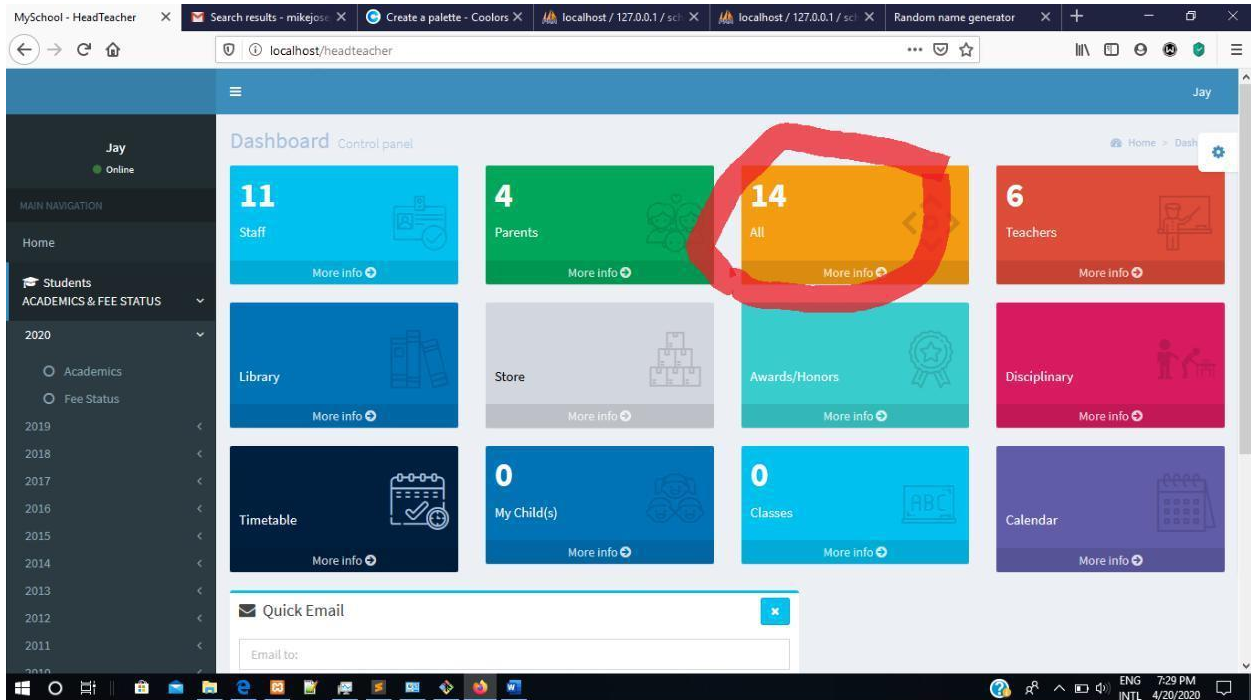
MySchool - HeadTeacher | Search results - mikejose | Create a palette - Coolors | localhost / 127.0.0.1 / sch | localhost / 127.0.0.1 / sch | Random name generator

localhost/headteacher

Jay

Jay
Online

MAIN NAVIGATION

Home

Students
ACADEMICS & FEE STATUS

2020

Academics
Fee Status

2019
2018
2017
2016
2015
2014
2013
2012
2011
2010

Dashboard Control panel

Home > Dash

11
Staff
More info

4
Parents
More info

14
All
More info

6
Teachers
More info

Library
More info

Store
More info

Awards/Honors
More info

Disciplinary
More info

Timetable
More info

0
My Child(s)
More info

0
Classes
More info

Calendar
More info

Quick Email

Email to:

ENG INTL 7:29 PM 4/20/2020